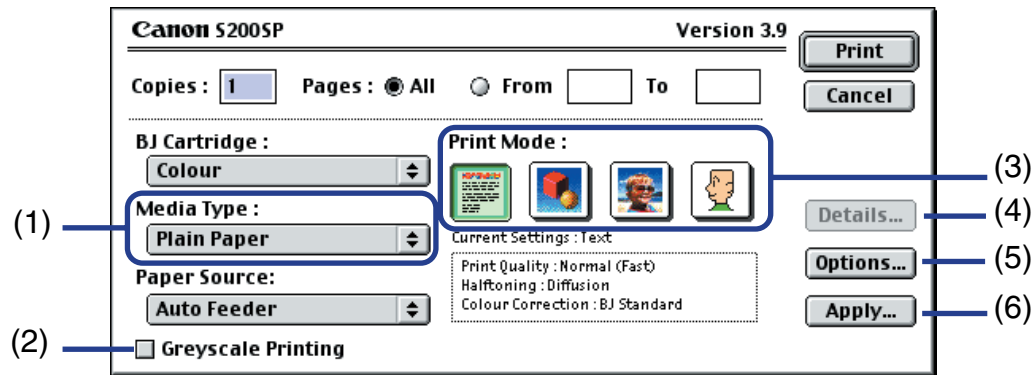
Canon S200SP

Version 3.9

Print

Cancel

Copies : 1

Pages : All

From

To

BJ Cartridge :

Colour

Print Mode :

(3)

(1)

Media Type :

Plain Paper

Details...

(4)

Current Settings : Text

Print Quality : Normal (Fast)
Halftoning : Diffusion
Colour Correction : BJ Standard

Options...

(5)

Paper Source:

Auto Feeder

Apply...

(6)

(2)

Greyscale Printing